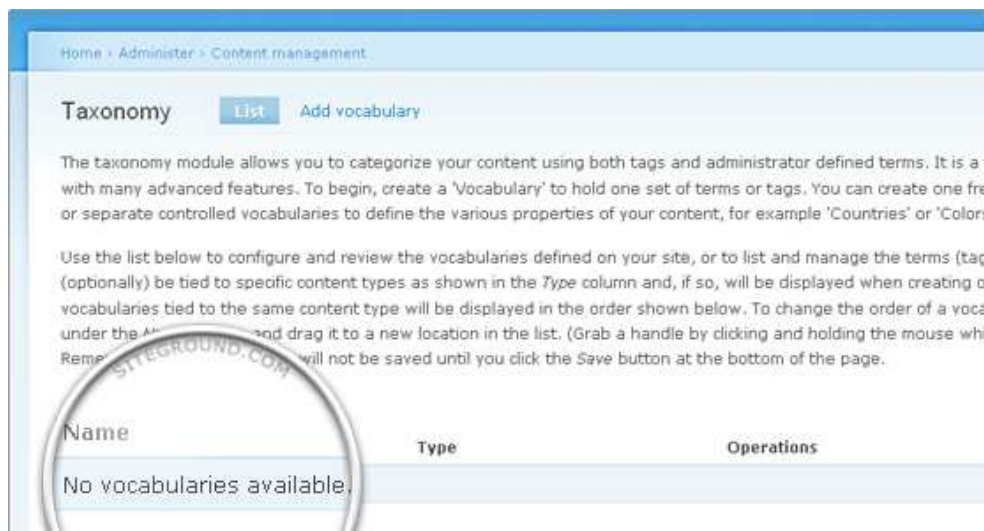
Home › Administer › Content management

Taxonomy List Add vocabulary

The taxonomy module allows you to categorize your content using both tags and administrator defined terms. It is a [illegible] with many advanced features. To begin, create a 'Vocabulary' to hold one set of terms or tags. You can create one fre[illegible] or separate controlled vocabularies to define the various properties of your content, for example 'Countries' or 'Colors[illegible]

Use the list below to configure and review the vocabularies defined on your site, or to list and manage the terms (tag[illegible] (optionally) be tied to specific content types as shown in the *Type* column and, if so, will be displayed when creating o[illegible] vocabularies tied to the same content type will be displayed in the order shown below. To change the order of a voca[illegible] under the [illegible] and drag it to a new location in the list. (Grab a handle by clicking and holding the mouse whi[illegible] Reme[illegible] will not be saved until you click the *Save* button at the bottom of the page.

SITEGROUND.COM

| Name | Type | Operations |
|---|---|---|
| No vocabularies available. | | |